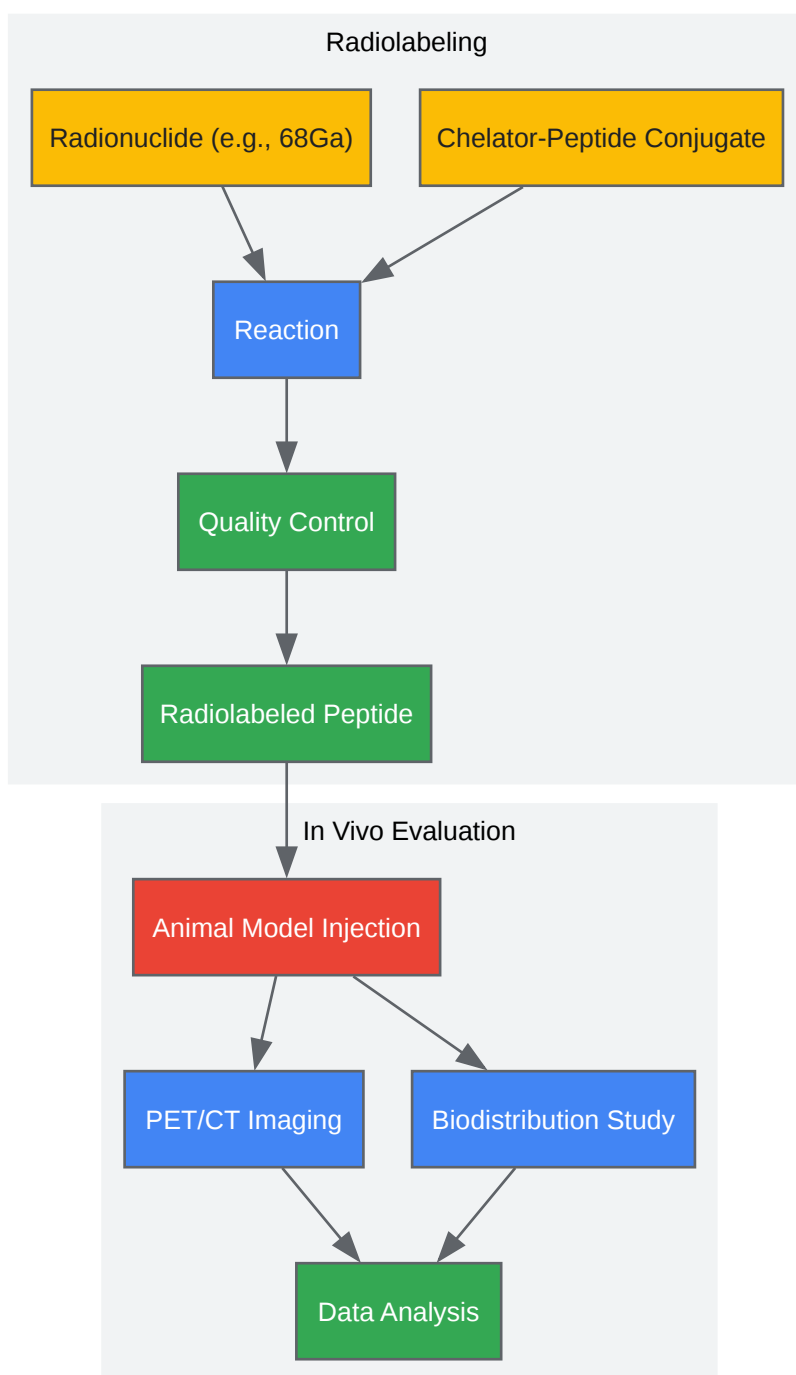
Radiolabeling

Radionuclide (e.g., 68Ga)

Chelator-Peptide Conjugate

Reaction

Quality Control

Radiolabeled Peptide

In Vivo Evaluation

Animal Model Injection

PET/CT Imaging

Biodistribution Study

Data Analysis